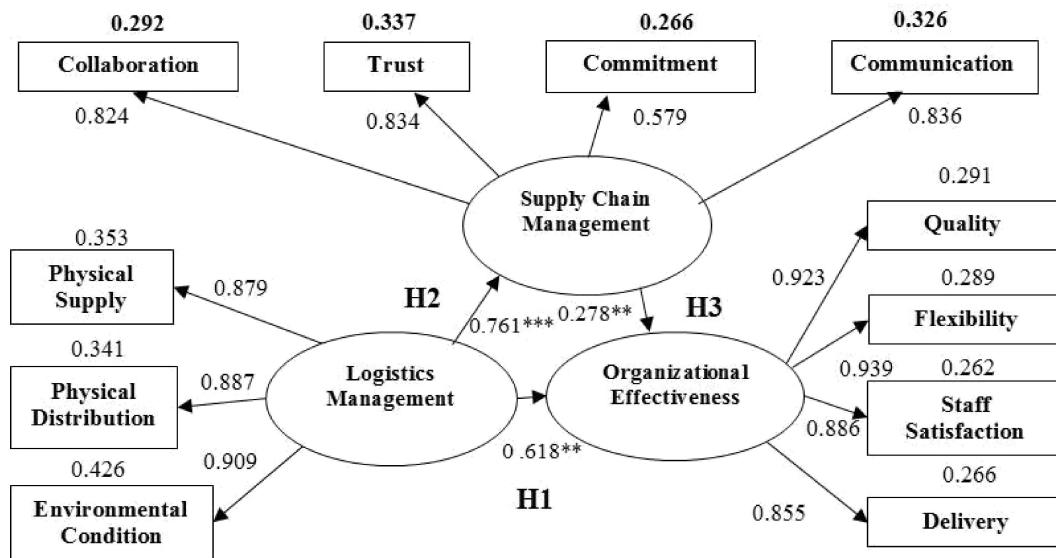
0.292
Collaboration
0.824

0.337
Trust
0.834

0.266
Commitment
0.579

0.326
Communication
0.836

Supply Chain Management

0.291
Quality
0.923

0.289
Flexibility
0.939

0.262
Staff Satisfaction
0.886

0.266
Delivery
0.855

0.353
Physical Supply
0.879

0.341
Physical Distribution
0.887

0.426
Environmental Condition
0.909

H2
0.761***
0.278**
H3

Logistics Management

Organizational Effectiveness

0.618**
H1